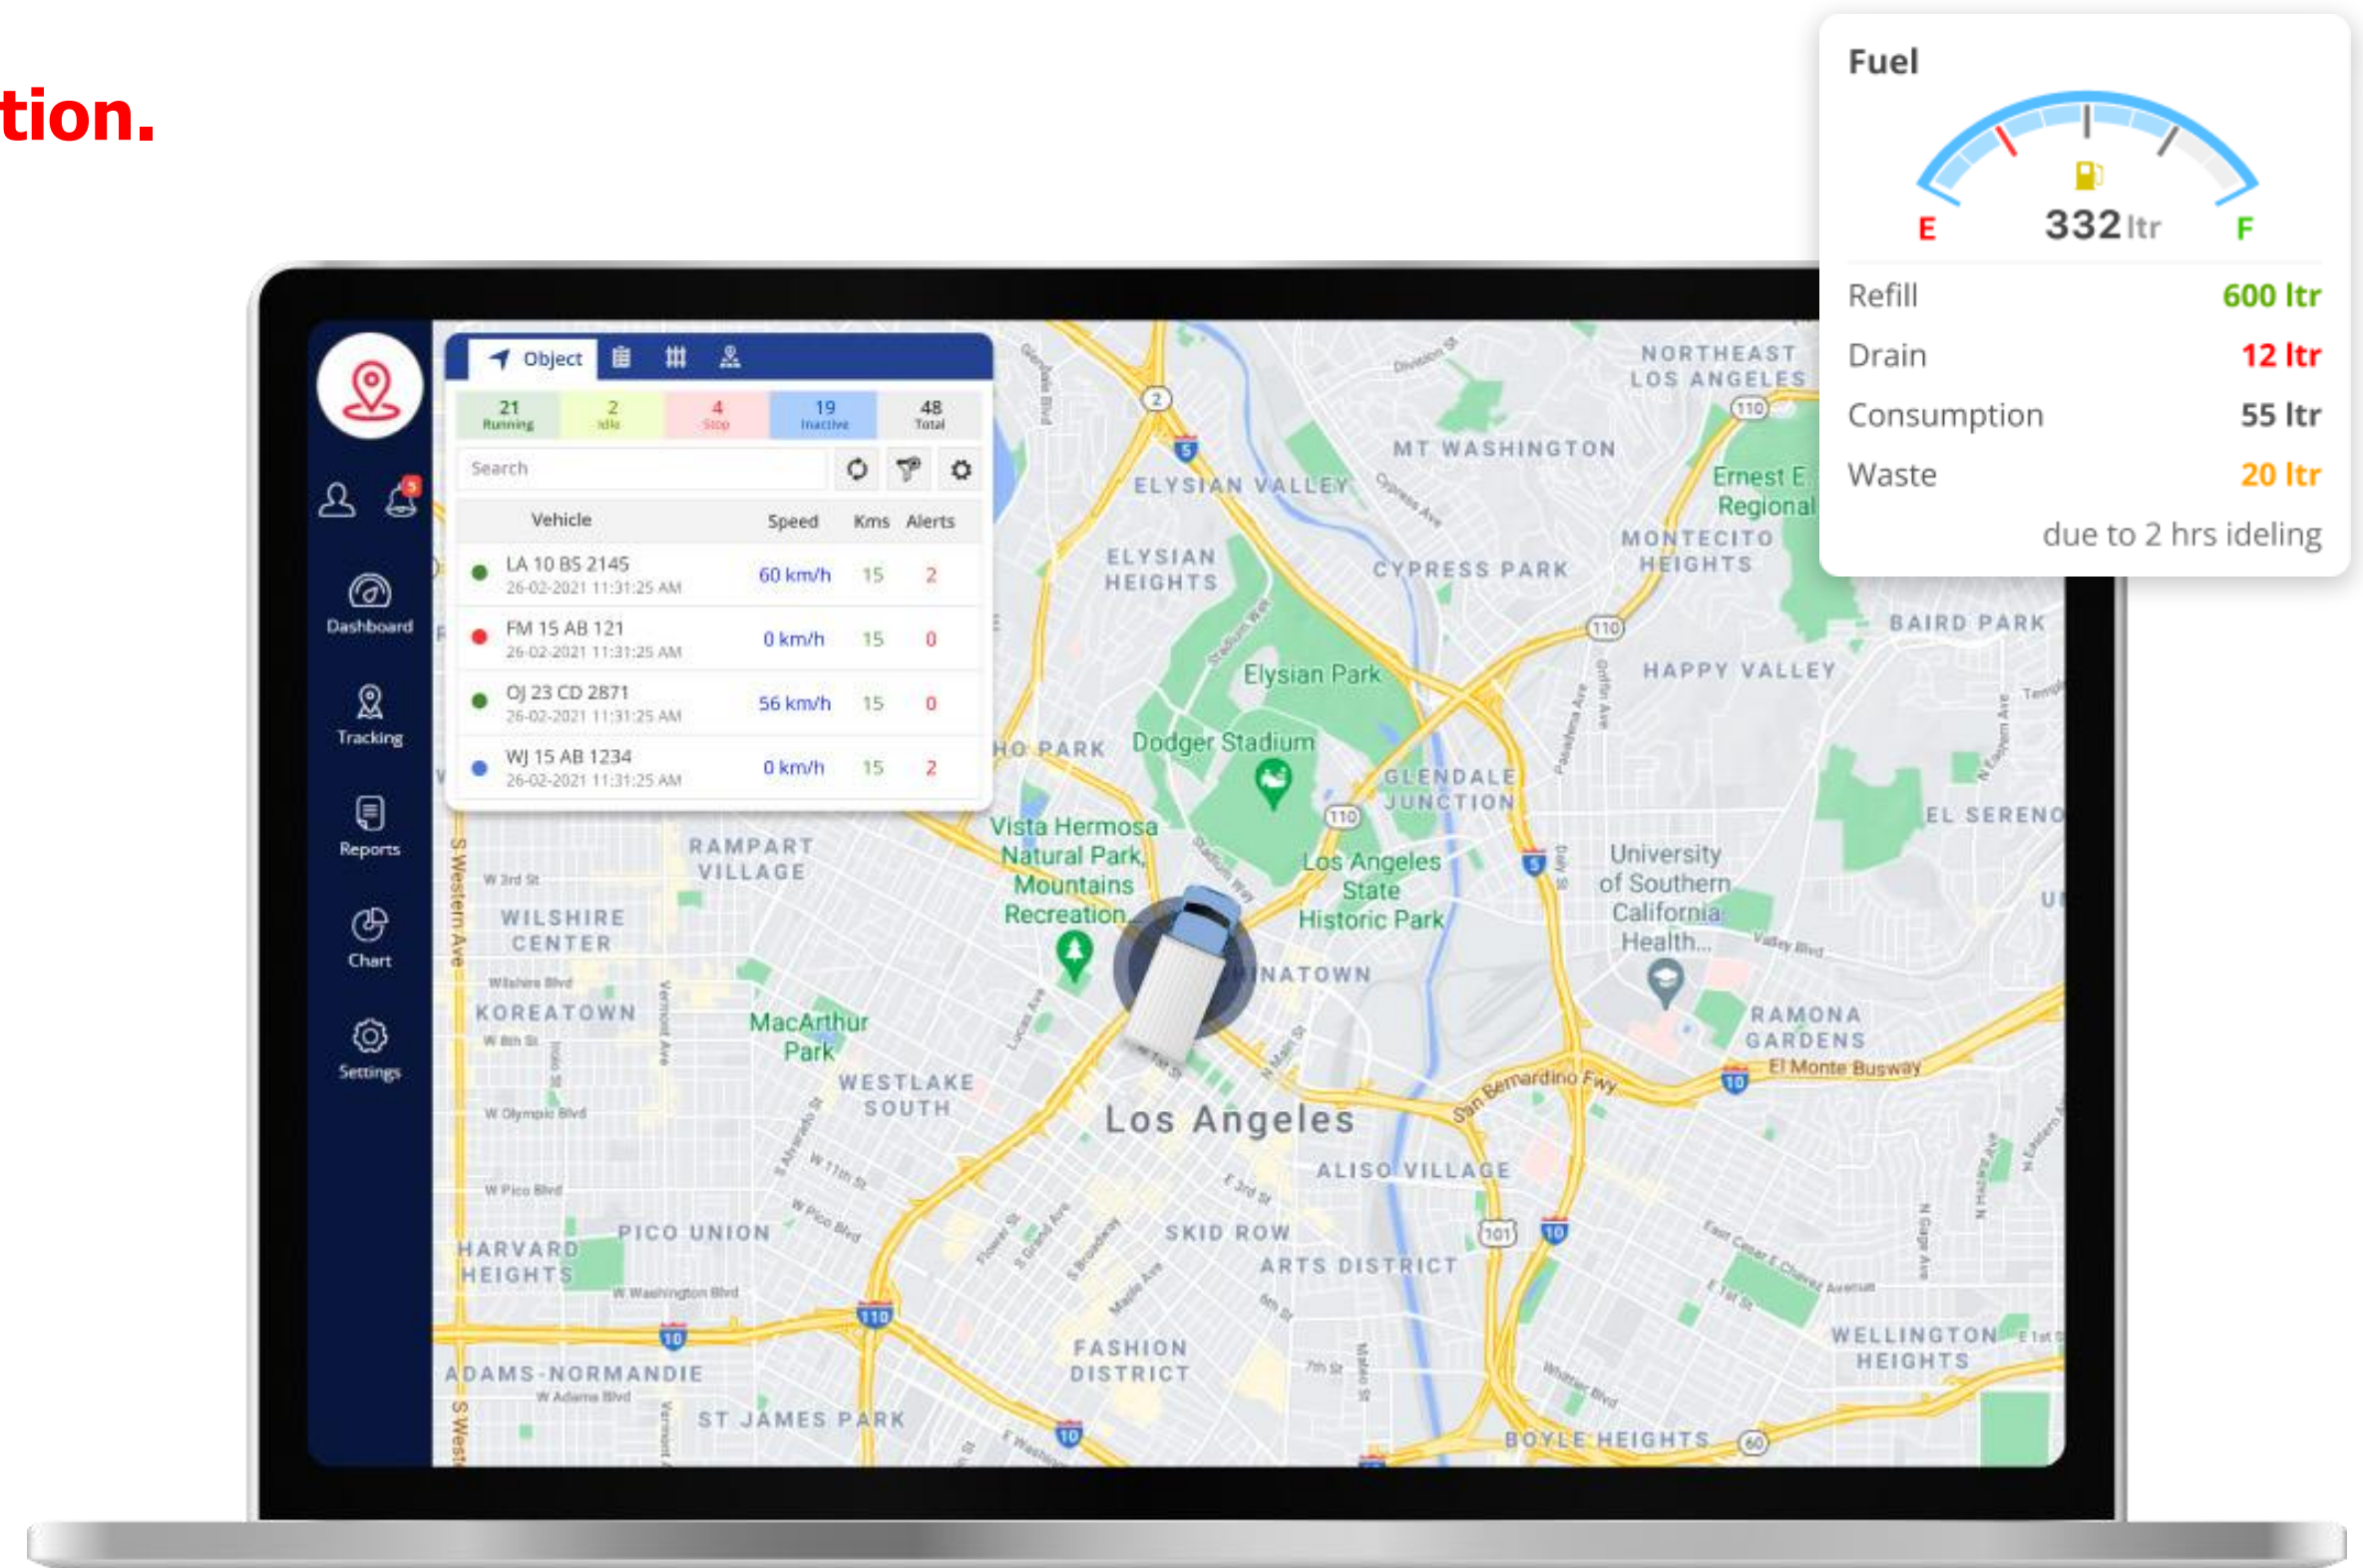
tion.

Fuel

E 332 ltr F

Refill 600 ltr
Drain 12 ltr
Consumption 55 ltr
Waste 20 ltr
due to 2 hrs ideling

Dashboard
Tracking
Reports
Chart
Settings

Object

| 21 Running | 2 Idle | 4 Stop | 19 Inactive | 48 Total |
|---|---|---|---|---|

Search

| Vehicle | Speed | Kms | Alerts |
|---|---|---|---|
| LA 10 BS 2145 26-02-2021 11:31:25 AM | 60 km/h | 15 | 2 |
| FM 15 AB 121 26-02-2021 11:31:25 AM | 0 km/h | 15 | 0 |
| OJ 23 CD 2871 26-02-2021 11:31:25 AM | 56 km/h | 15 | 0 |
| WJ 15 AB 1234 26-02-2021 11:31:25 AM | 0 km/h | 15 | 2 |

NORTHEAST LOS ANGELES
MT WASHINGTON
ELYSIAN VALLEY
ELYSIAN HEIGHTS
CYPRESS PARK
MONTECITO HEIGHTS
Ernest E. Regional
BAIRD PARK
HAPPY VALLEY
Elysian Park
Dodger Stadium
GLENDALE JUNCTION
EL SERENO
Vista Hermosa Natural Park, Mountains Recreation
Los Angeles State Historic Park
University of Southern California Health...
RAMPART VILLAGE
WILSHIRE CENTER
KOREATOWN
MacArthur Park
WESTLAKE SOUTH
CHINATOWN
RAMONA GARDENS
El Monte Busway
San Bernardino Fwy
Los Angeles
ALISO VILLAGE
SKID ROW
ARTS DISTRICT
PICO UNION
HARVARD HEIGHTS
ADAMS-NORMANDIE
ST JAMES PARK
FASHION DISTRICT
WELLINGTON HEIGHTS
BOYLE HEIGHTS
S Western Ave
W 3rd St
Wilshire Blvd
W 8th St
W Olympic Blvd
W Pico Blvd
W Washington Blvd
W Adams Blvd
Vermont Ave
Valley Blvd